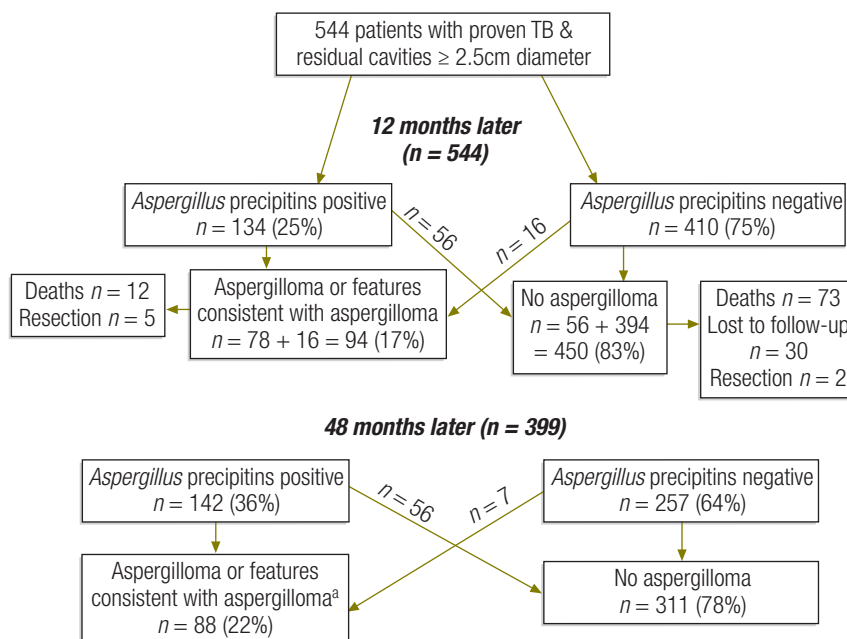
544 patients with proven TB & residual cavities ≥ 2.5cm diameter

12 months later
(n = 544)

*Aspergillus* precipitins positive
$n = 134$ (25%)

*Aspergillus* precipitins negative
$n = 410$ (75%)

$n = 56$

$n = 16$

Deaths $n = 12$
Resection $n = 5$

Aspergilloma or features consistent with aspergilloma
$n = 78 + 16 = 94$ (17%)

No aspergilloma
$n = 56 + 394$
$= 450$ (83%)

Deaths $n = 73$
Lost to follow-up
$n = 30$
Resection $n = 2$

48 months later (n = 399)

*Aspergillus* precipitins positive
$n = 142$ (36%)

$n = 56$

$n = 7$

*Aspergillus* precipitins negative
$n = 257$ (64%)

Aspergilloma or features consistent with aspergilloma$^a$
$n = 88$ (22%)

No aspergilloma
$n = 311$ (78%)